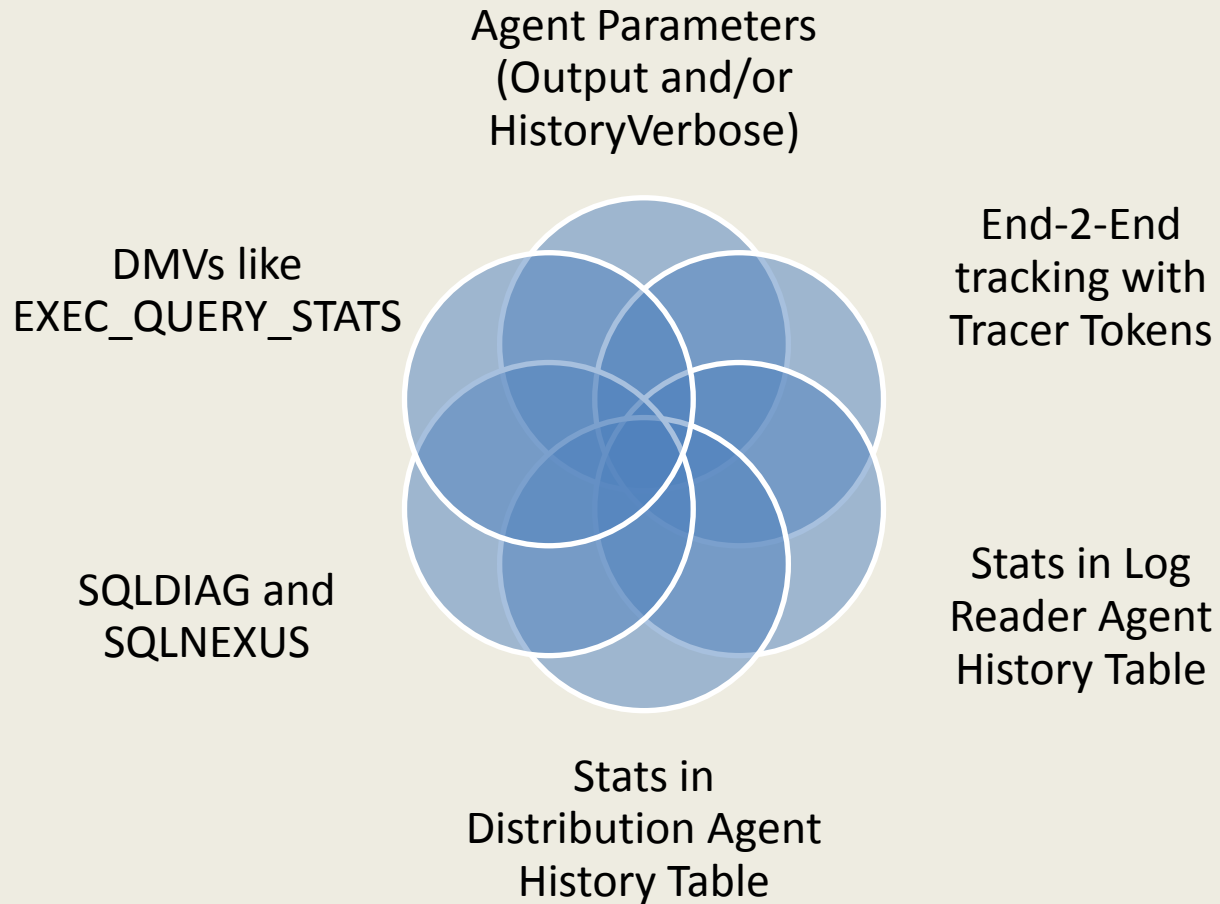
Agent Parameters (Output and/or HistoryVerbose)

End-2-End tracking with Tracer Tokens

Stats in Log Reader Agent History Table

Stats in Distribution Agent History Table

SQLDIAG and SQLNEXUS

DMVs like EXEC_QUERY_STATS